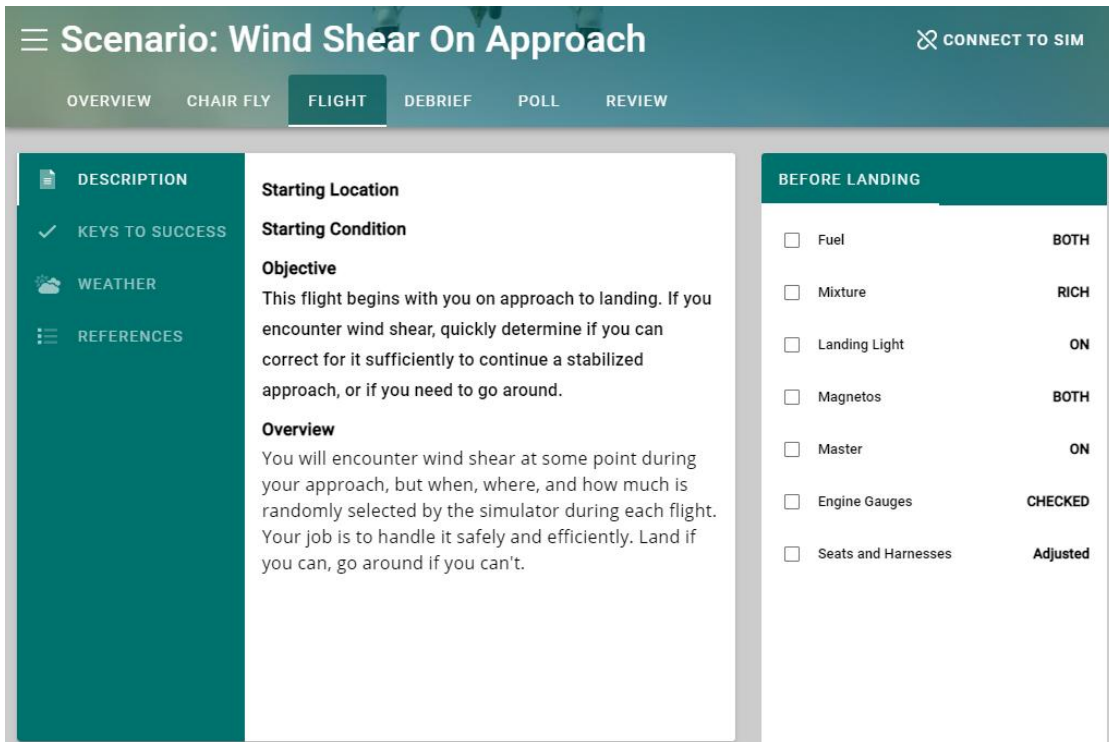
Scenario: Wind Shear On Approach

CONNECT TO SIM

OVERVIEW CHAIR FLY FLIGHT DEBRIEF POLL REVIEW

DESCRIPTION
KEYS TO SUCCESS
WEATHER
REFERENCES

Starting Location

Starting Condition

Objective
This flight begins with you on approach to landing. If you encounter wind shear, quickly determine if you can correct for it sufficiently to continue a stabilized approach, or if you need to go around.

Overview
You will encounter wind shear at some point during your approach, but when, where, and how much is randomly selected by the simulator during each flight. Your job is to handle it safely and efficiently. Land if you can, go around if you can't.

BEFORE LANDING

| | |
|---|---|
| Fuel | BOTH |
| Mixture | RICH |
| Landing Light | ON |
| Magnetos | BOTH |
| Master | ON |
| Engine Gauges | CHECKED |
| Seats and Harnesses | Adjusted |